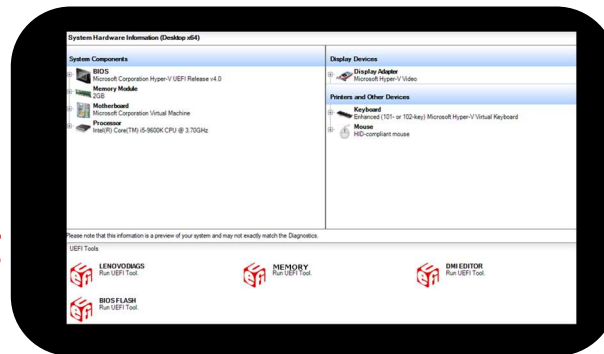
System Hardware Information (Desktop x64)

System Components

BIOS
Microsoft Corporation Hyper-V UEFI Release v4.0

Memory Module
2GB

Motherboard
Microsoft Corporation Virtual Machine

Processor
Intel(R) Core(TM) i5-9600K CPU @ 3.70GHz

Display Devices

Display Adapter
Microsoft Hyper-V Video

Printers and Other Devices

Keyboard
Enhanced (101- or 102-key) Microsoft Hyper-V Virtual Keyboard

Mouse
HID-compliant mouse

Please note that this information is a preview of your system and may not exactly match the Diagnostics.

UEFI Tools

LENOVODIAGS
Run UEFI Tool.

MEMORY
Run UEFI Tool.

DMI EDITOR
Run UEFI Tool.

BIOS FLASH
Run UEFI Tool.